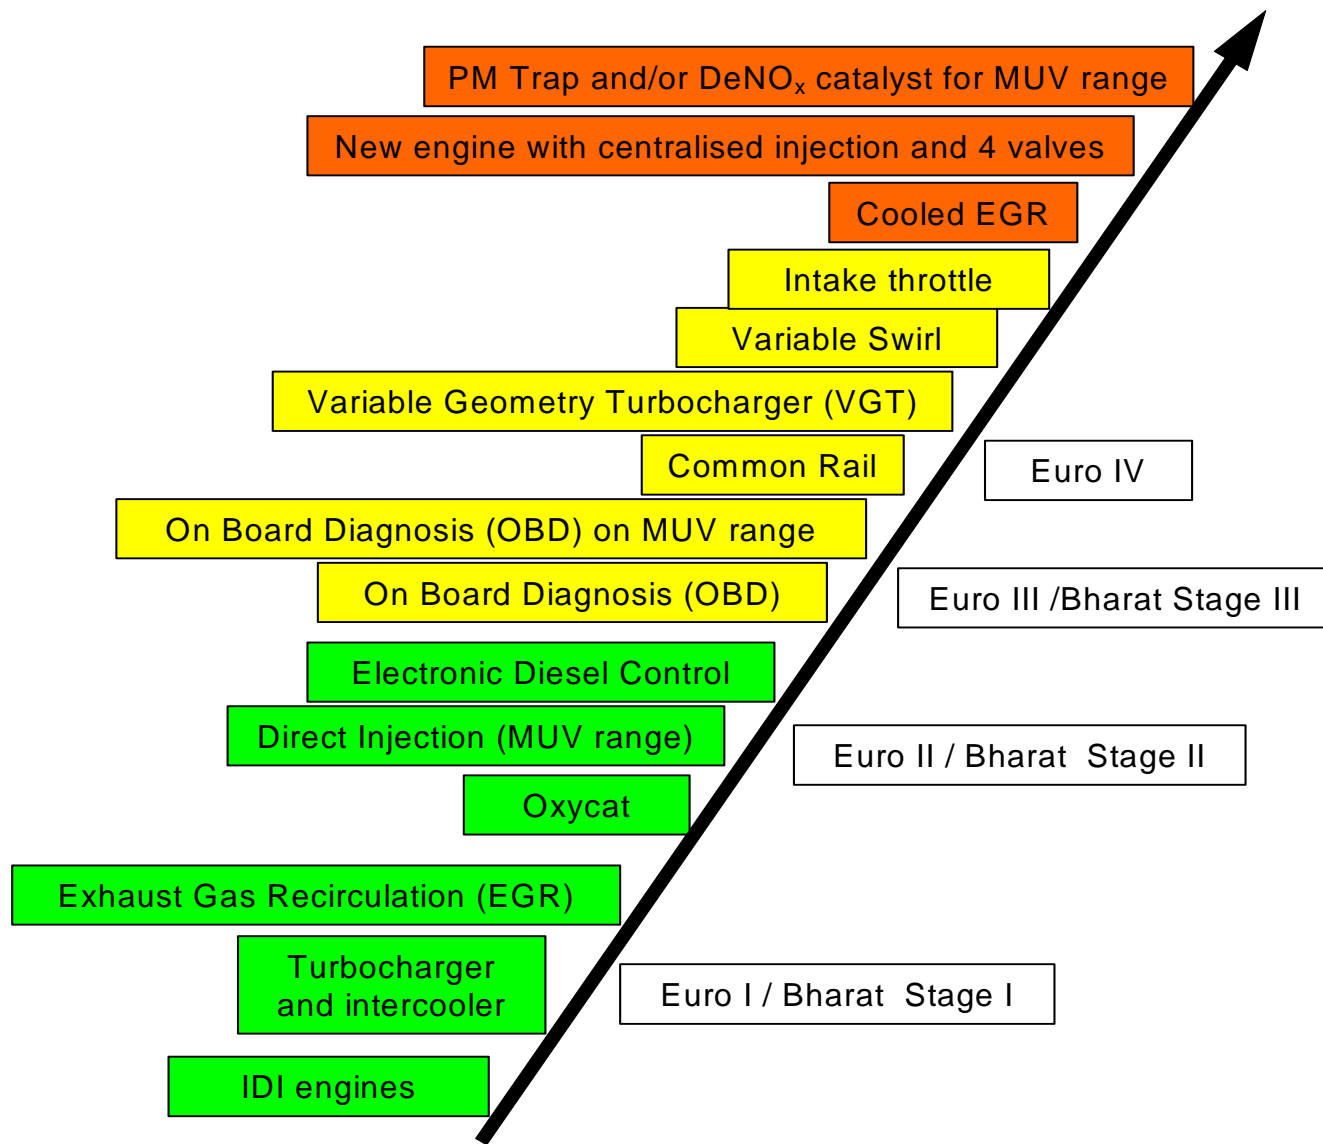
PM Trap and/or DeNO$_x$ catalyst for MUV range

New engine with centralised injection and 4 valves

Cooled EGR

Intake throttle

Variable Swirl

Variable Geometry Turbocharger (VGT)

Common Rail

Euro IV

On Board Diagnosis (OBD) on MUV range

On Board Diagnosis (OBD)

Euro III /Bharat Stage III

Electronic Diesel Control

Direct Injection (MUV range)

Euro II / Bharat Stage II

Oxycat

Exhaust Gas Recirculation (EGR)

Turbocharger and intercooler

Euro I / Bharat Stage I

IDI engines